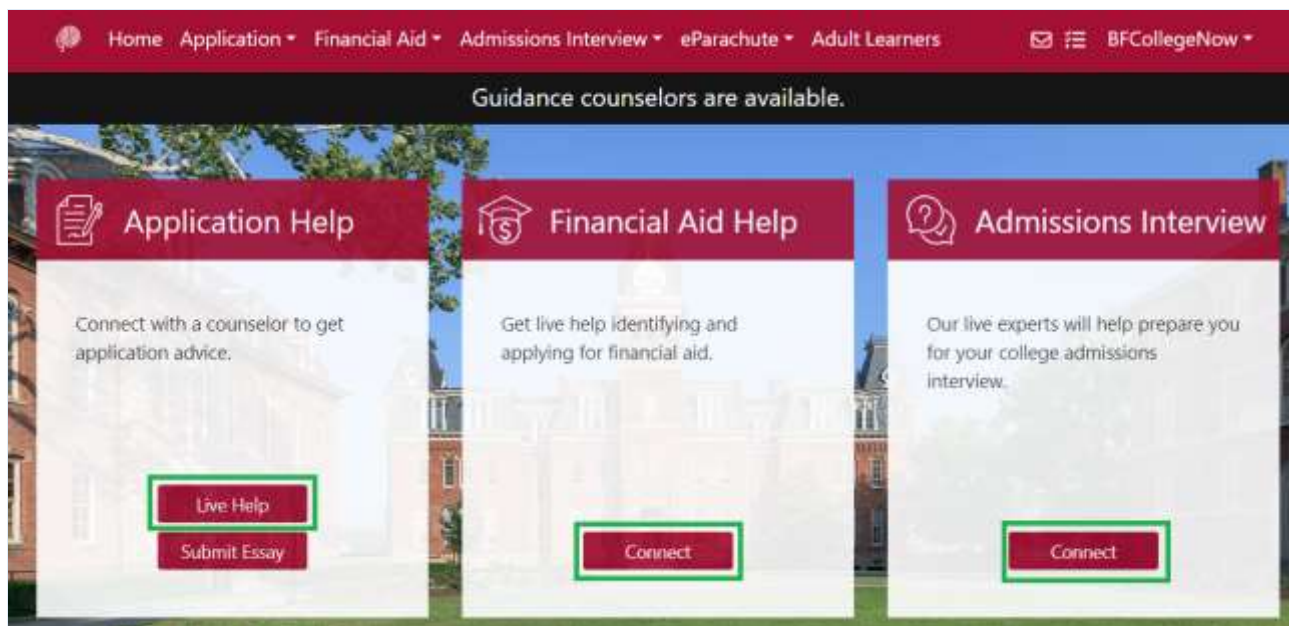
Home Application ▾ Financial Aid ▾ Admissions Interview ▾ eParachute ▾ Adult Learners BFCollegeNow ▾

Guidance counselors are available.

Application Help

Connect with a counselor to get application advice.

Live Help

Submit Essay

Financial Aid Help

Get live help identifying and applying for financial aid.

Connect

Admissions Interview

Our live experts will help prepare you for your college admissions interview.

Connect